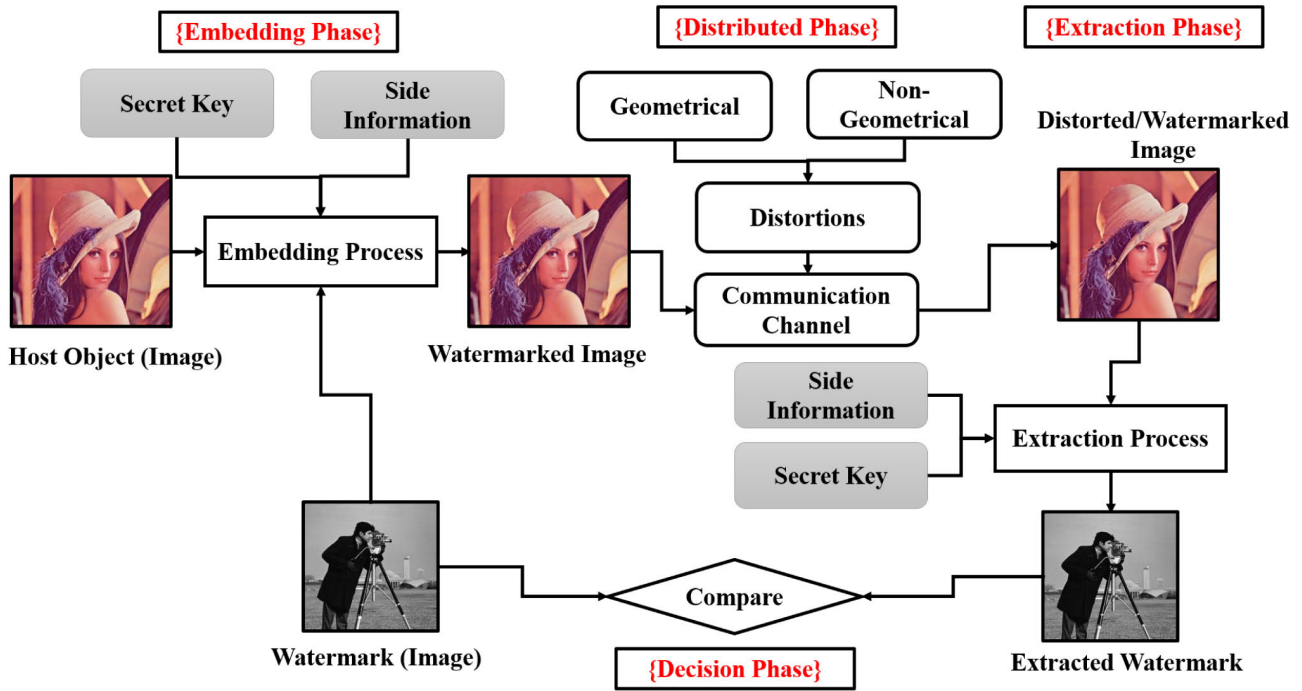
{Embedding Phase}

{Distributed Phase}

{Extraction Phase}

Secret Key

Side Information

Geometrical

Non-Geometrical

Distorted/Watermarked Image

Embedding Process

Distortions

Communication Channel

Host Object (Image)

Watermarked Image

Side Information

Extraction Process

Secret Key

Compare

Watermark (Image)

{Decision Phase}

Extracted Watermark